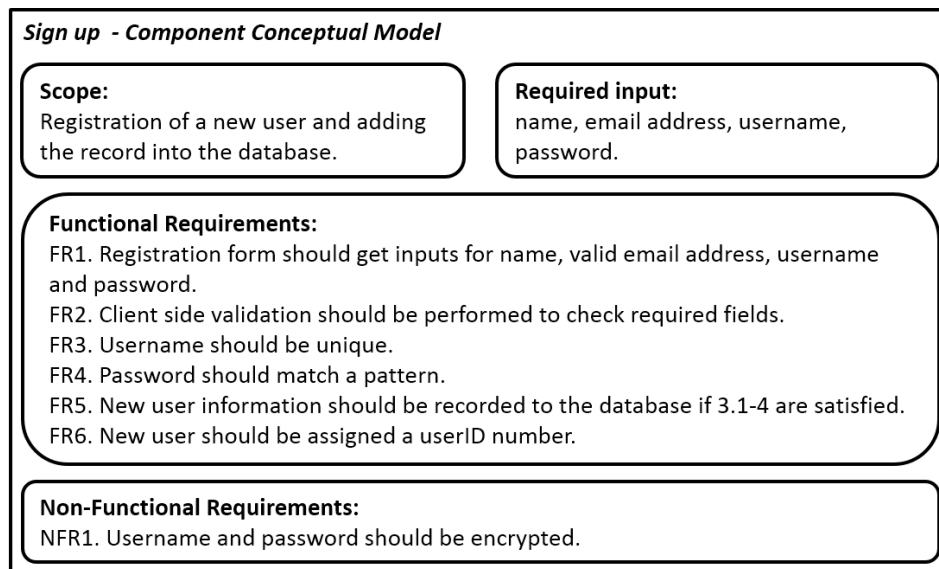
Sign up - Component Conceptual Model

Scope:
Registration of a new user and adding the record into the database.

Required input:
name, email address, username, password.

Functional Requirements:
FR1. Registration form should get inputs for name, valid email address, username and password.
FR2. Client side validation should be performed to check required fields.
FR3. Username should be unique.
FR4. Password should match a pattern.
FR5. New user information should be recorded to the database if 3.1-4 are satisfied.
FR6. New user should be assigned a userID number.

Non-Functional Requirements:
NFR1. Username and password should be encrypted.